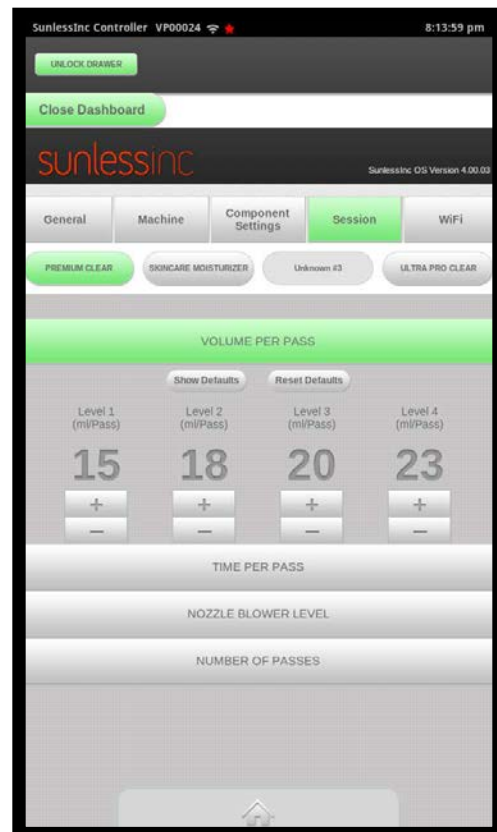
SunlessInc Controller VP00024 8:13:59 pm

UNLOCK DRAWER

Close Dashboard

sunlessinc

SunlessInc OS Version 4.00.03

General | Machine | Component Settings | Session | WiFi

PREMIUM CLEAR | SKINCARE MOISTURIZER | Unknown #3 | ULTRA PRO CLEAR

VOLUME PER PASS

Show Defaults | Reset Defaults

| Level 1 (ml/Pass) | Level 2 (ml/Pass) | Level 3 (ml/Pass) | Level 4 (ml/Pass) |
|---|---|---|---|
| 15 | 18 | 20 | 23 |
| + | + | + | + |
| − | − | − | − |

TIME PER PASS

NOZZLE BLOWER LEVEL

NUMBER OF PASSES